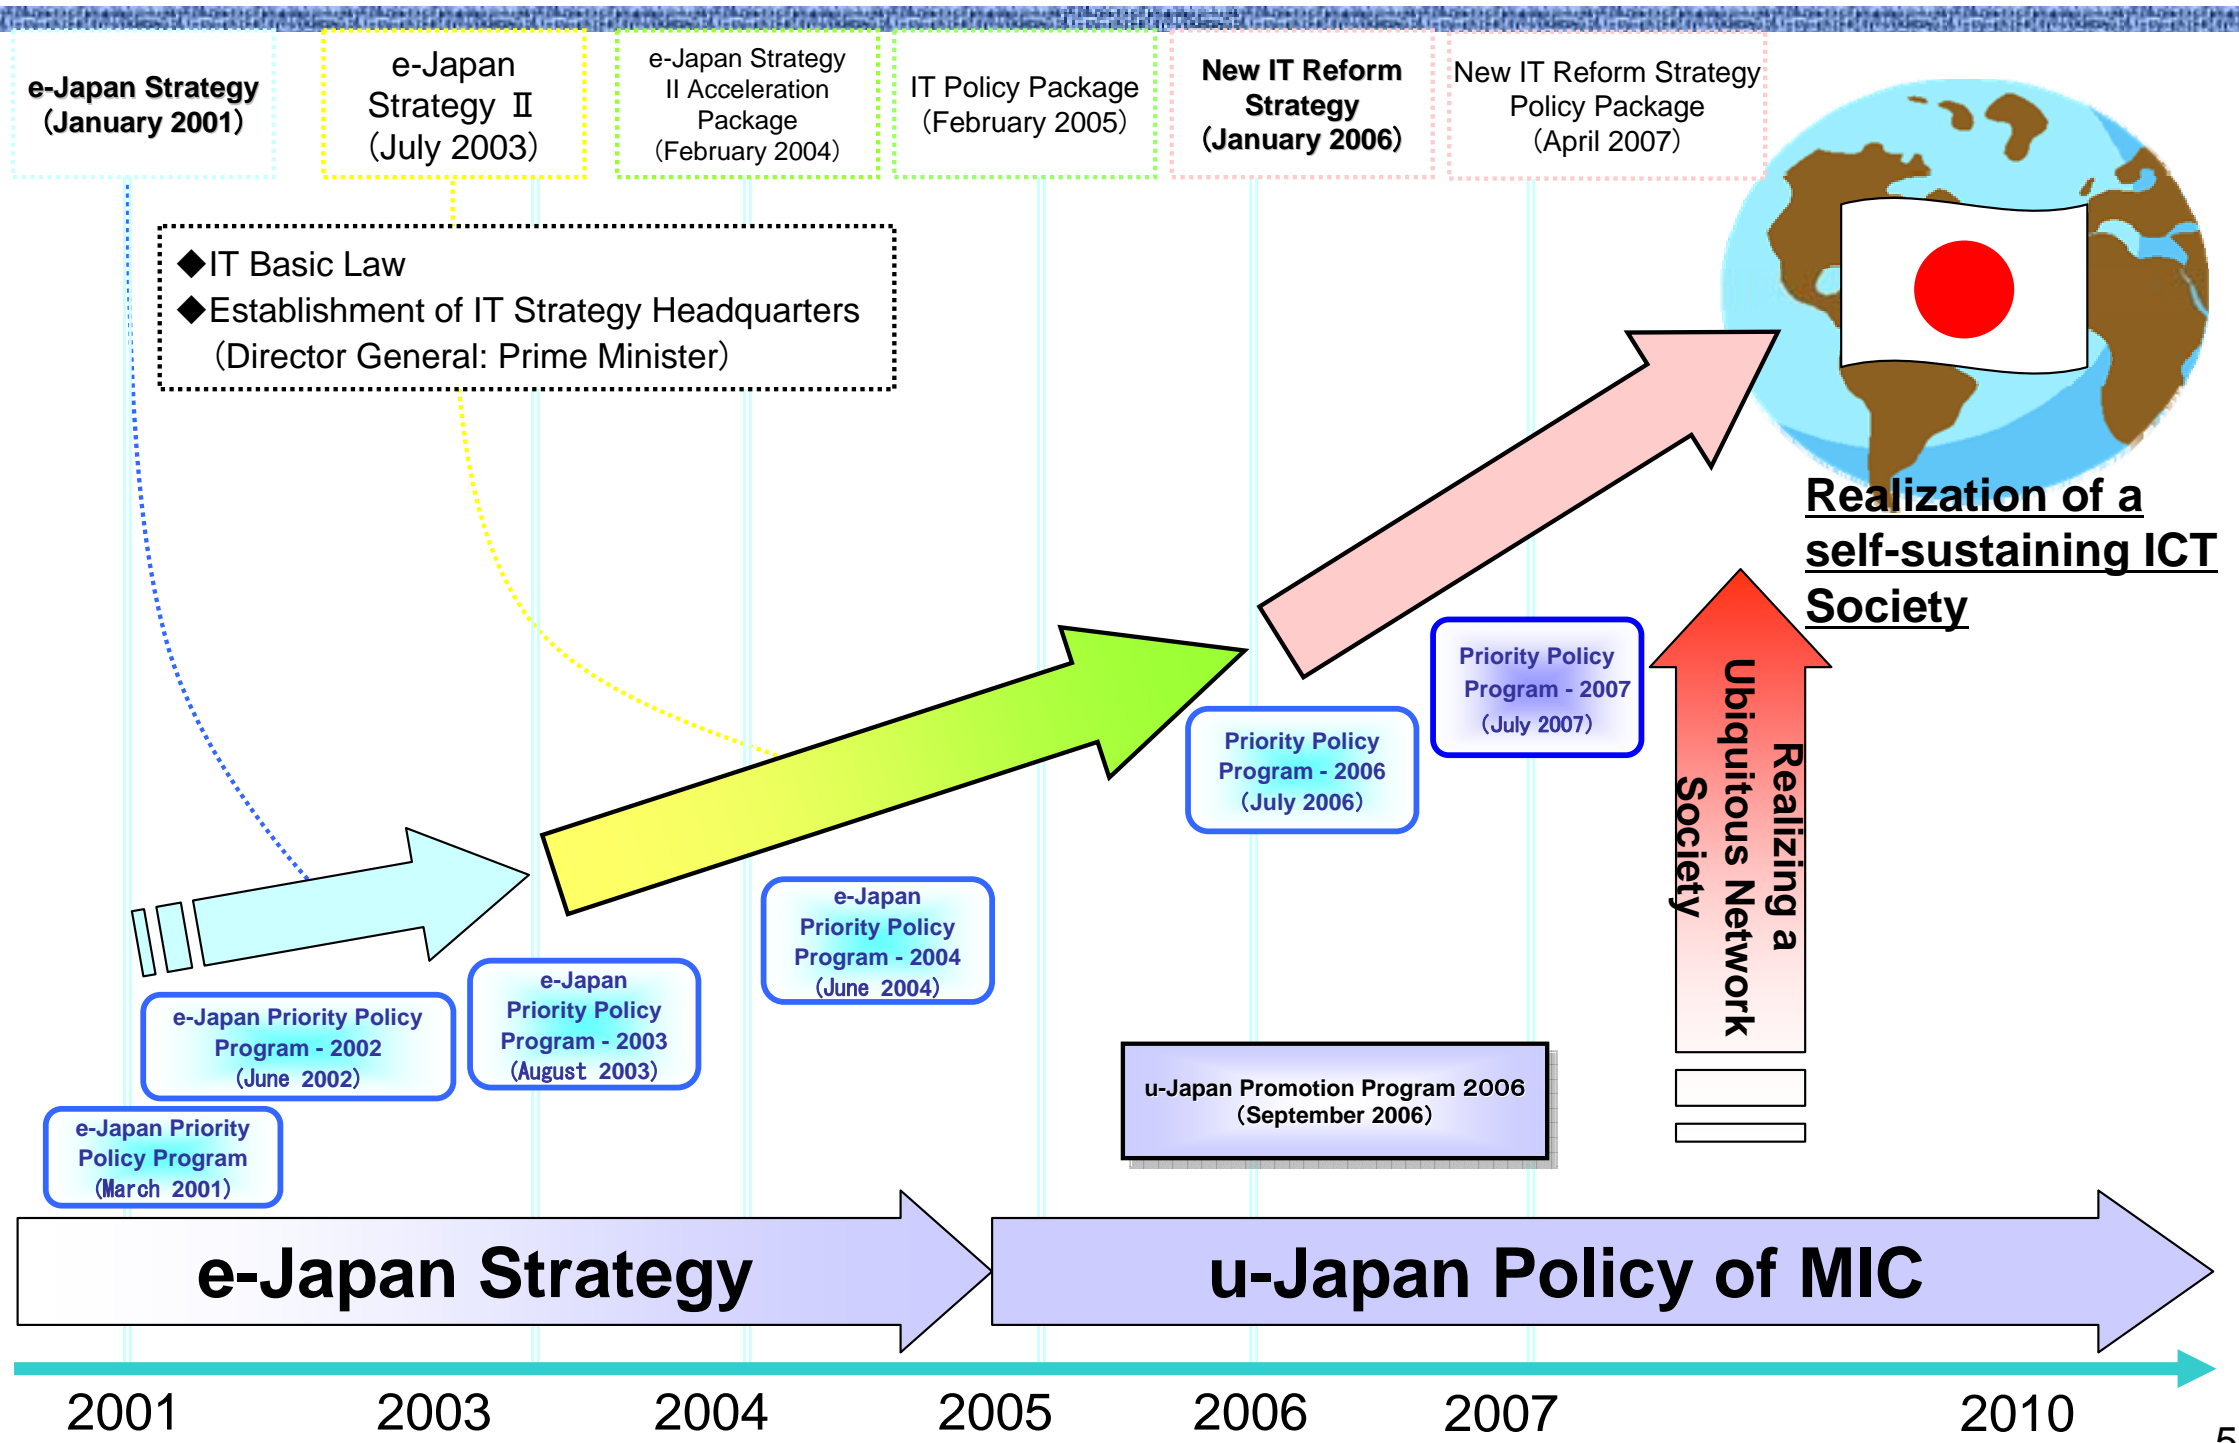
e-Japan Strategy (January 2001)

e-Japan Strategy Ⅱ (July 2003)

e-Japan Strategy II Acceleration Package (February 2004)

IT Policy Package (February 2005)

New IT Reform Strategy (January 2006)

New IT Reform Strategy Policy Package (April 2007)

◆IT Basic Law
◆Establishment of IT Strategy Headquarters (Director General: Prime Minister)

Realization of a self-sustaining ICT Society

Realizing a Ubiquitous Network Society

Priority Policy Program - 2007 (July 2007)

Priority Policy Program - 2006 (July 2006)

e-Japan Priority Policy Program - 2004 (June 2004)

e-Japan Priority Policy Program - 2003 (August 2003)

e-Japan Priority Policy Program - 2002 (June 2002)

e-Japan Priority Policy Program (March 2001)

u-Japan Promotion Program 2006 (September 2006)

e-Japan Strategy

u-Japan Policy of MIC

2001 2003 2004 2005 2006 2007 2010

5